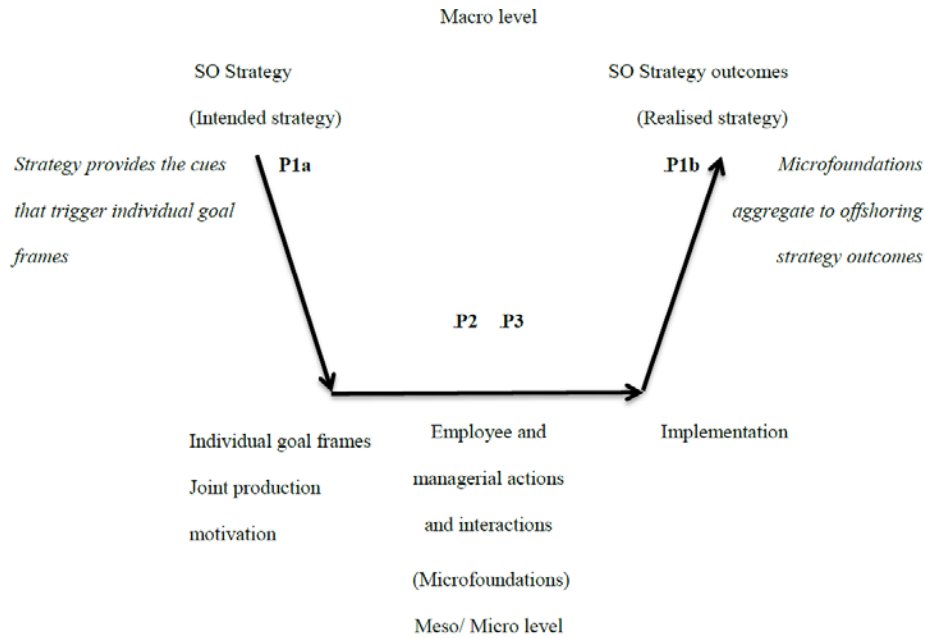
Macro level

SO Strategy

(Intended strategy)

*Strategy provides the cues that trigger individual goal frames*

P1a

SO Strategy outcomes

(Realised strategy)

P1b

*Microfoundations aggregate to offshoring strategy outcomes*

P2 P3

Individual goal frames

Joint production motivation

Employee and managerial actions and interactions

(Microfoundations)

Meso/ Micro level

Implementation